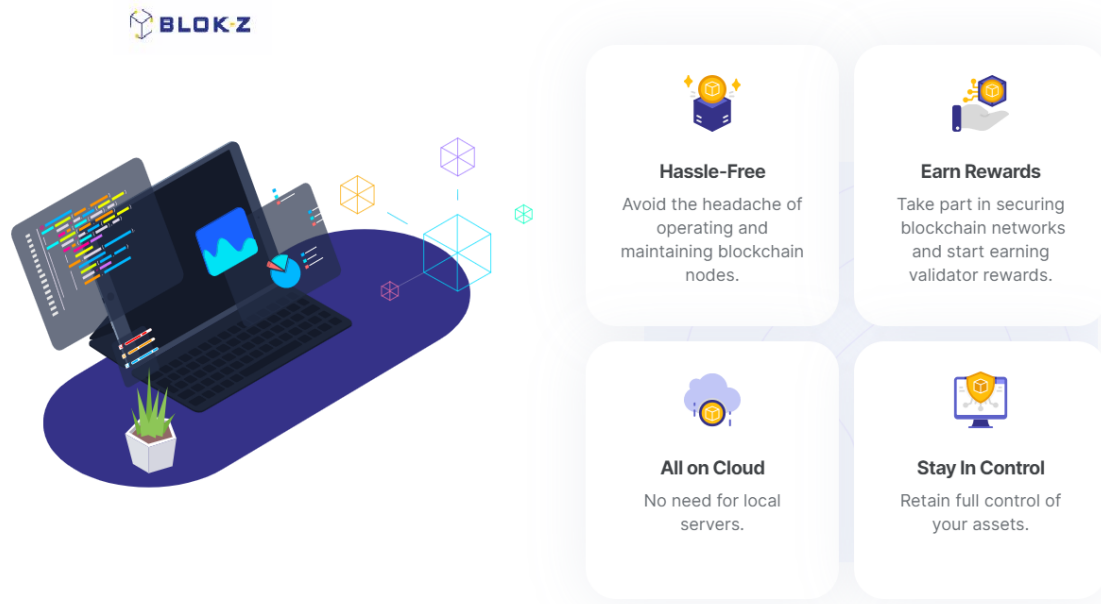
BLOK-Z

Hassle-Free

Avoid the headache of operating and maintaining blockchain nodes.

Earn Rewards

Take part in securing blockchain networks and start earning validator rewards.

All on Cloud

No need for local servers.

Stay In Control

Retain full control of your assets.